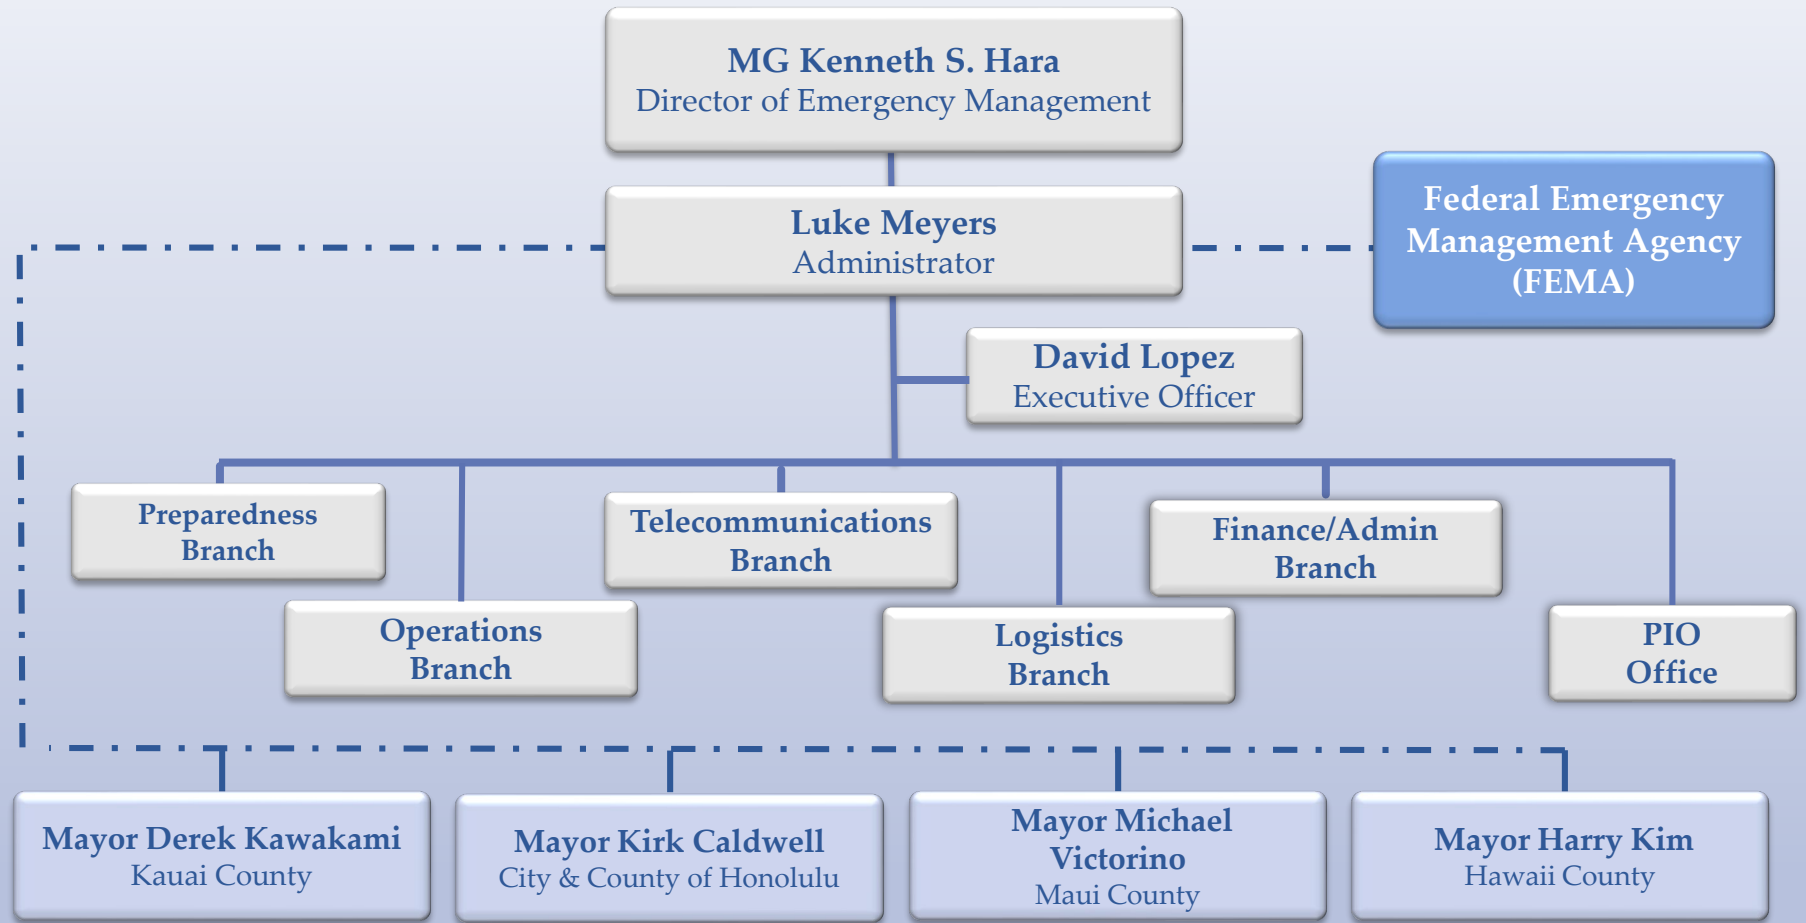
MG Kenneth S. Hara
Director of Emergency Management

Luke Meyers
Administrator

Federal Emergency Management Agency (FEMA)

David Lopez
Executive Officer

Preparedness Branch

Operations Branch

Telecommunications Branch

Logistics Branch

Finance/Admin Branch

PIO Office

Mayor Derek Kawakami
Kauai County

Mayor Kirk Caldwell
City & County of Honolulu

Mayor Michael Victorino
Maui County

Mayor Harry Kim
Hawaii County